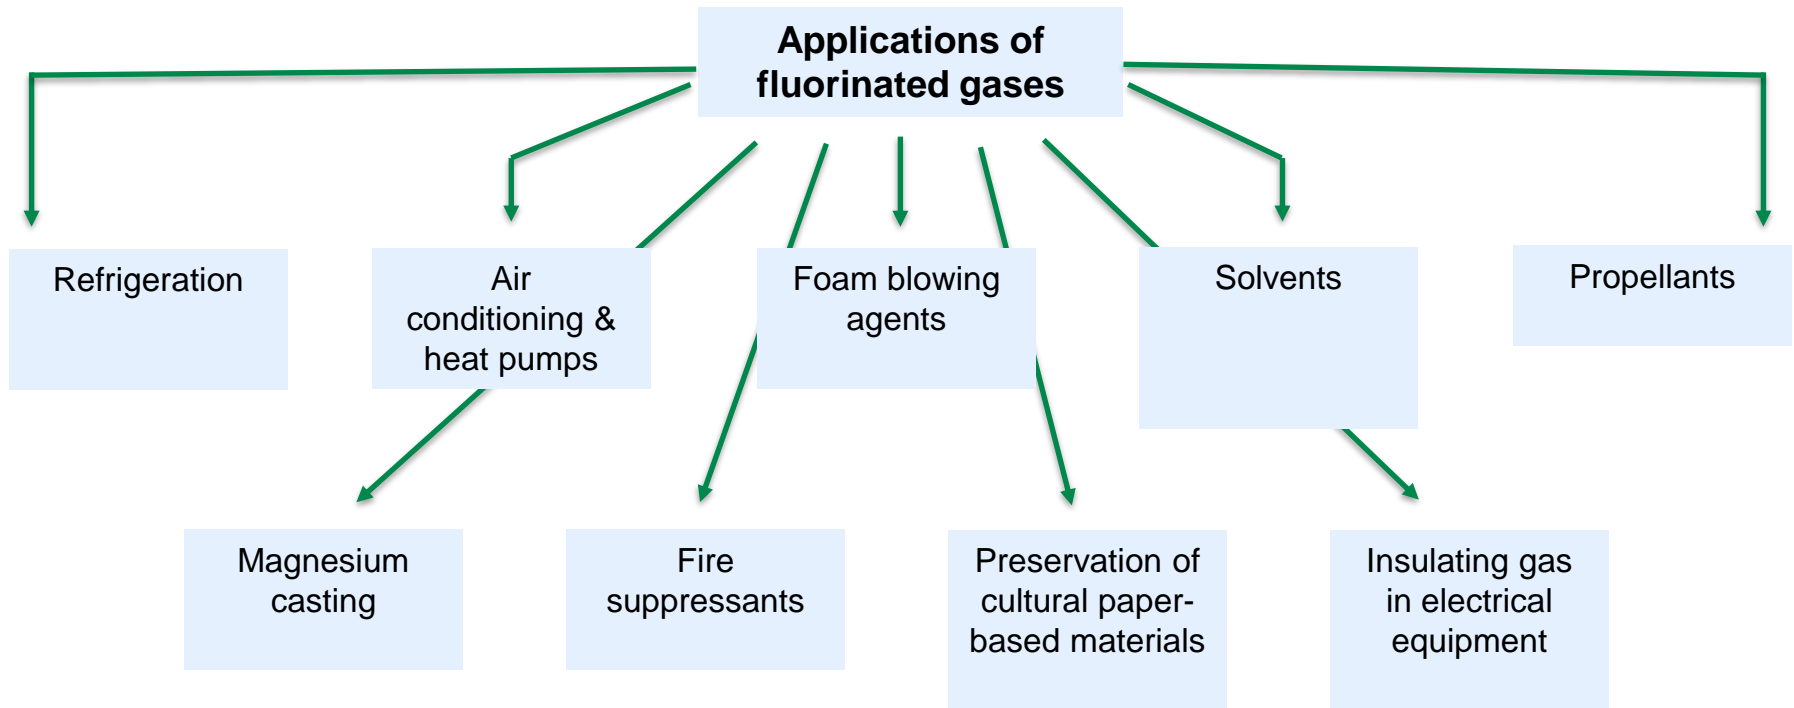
Applications of fluorinated gases

Refrigeration

Air conditioning & heat pumps

Foam blowing agents

Solvents

Propellants

Magnesium casting

Fire suppressants

Preservation of cultural paper-based materials

Insulating gas in electrical equipment